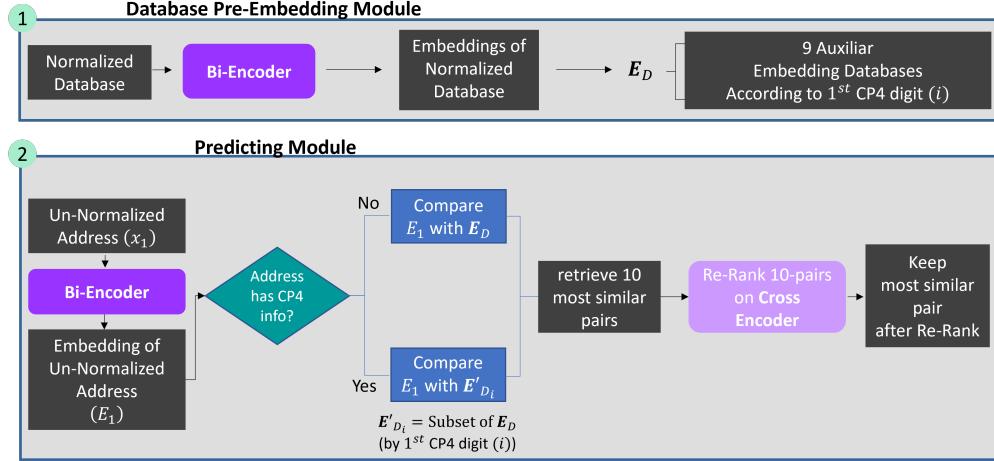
1

Database Pre-Embedding Module

Normalized Database

Bi-Encoder

Embeddings of Normalized Database

$\boldsymbol{E}_D$

9 Auxiliar Embedding Databases According to $1^{st}$ CP4 digit $(i)$

2

Predicting Module

Un-Normalized Address $(x_1)$

Bi-Encoder

Embedding of Un-Normalized Address $(E_1)$

Address has CP4 info?

No

Compare $E_1$ with $\boldsymbol{E}_D$

Yes

Compare $E_1$ with $\boldsymbol{E'}_{D_i}$

$\boldsymbol{E'}_{D_i}$ = Subset of $\boldsymbol{E}_D$ (by $1^{st}$ CP4 digit $(i)$)

retrieve 10 most similar pairs

Re-Rank 10-pairs on Cross Encoder

Keep most similar pair after Re-Rank